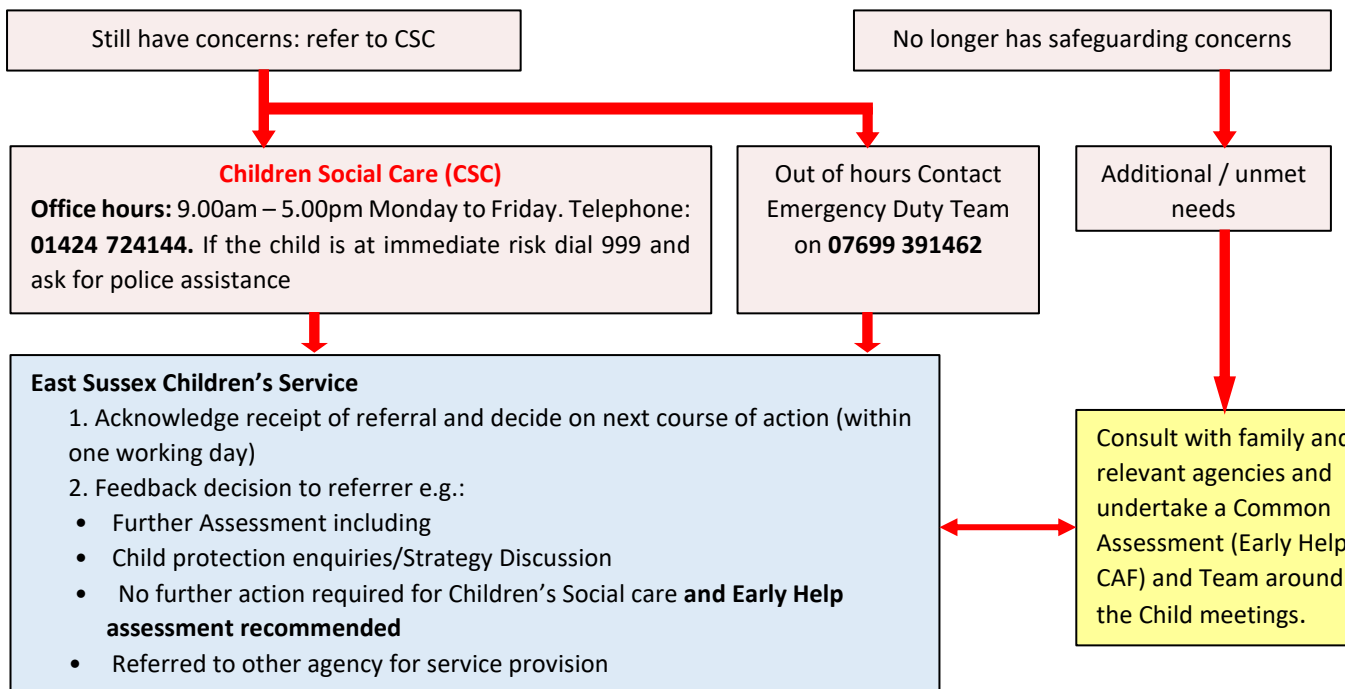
Still have concerns: refer to CSC

No longer has safeguarding concerns

**Children Social Care (CSC)**
**Office hours:** 9.00am – 5.00pm Monday to Friday. Telephone: **01424 724144.** If the child is at immediate risk dial 999 and ask for police assistance

Out of hours Contact Emergency Duty Team on **07699 391462**

Additional / unmet needs

**East Sussex Children's Service**
1. Acknowledge receipt of referral and decide on next course of action (within one working day)
2. Feedback decision to referrer e.g.:
• Further Assessment including
• Child protection enquiries/Strategy Discussion
• No further action required for Children's Social care **and Early Help assessment recommended**
• Referred to other agency for service provision

Consult with family and relevant agencies and undertake a Common Assessment (Early Help CAF) and Team around the Child meetings.